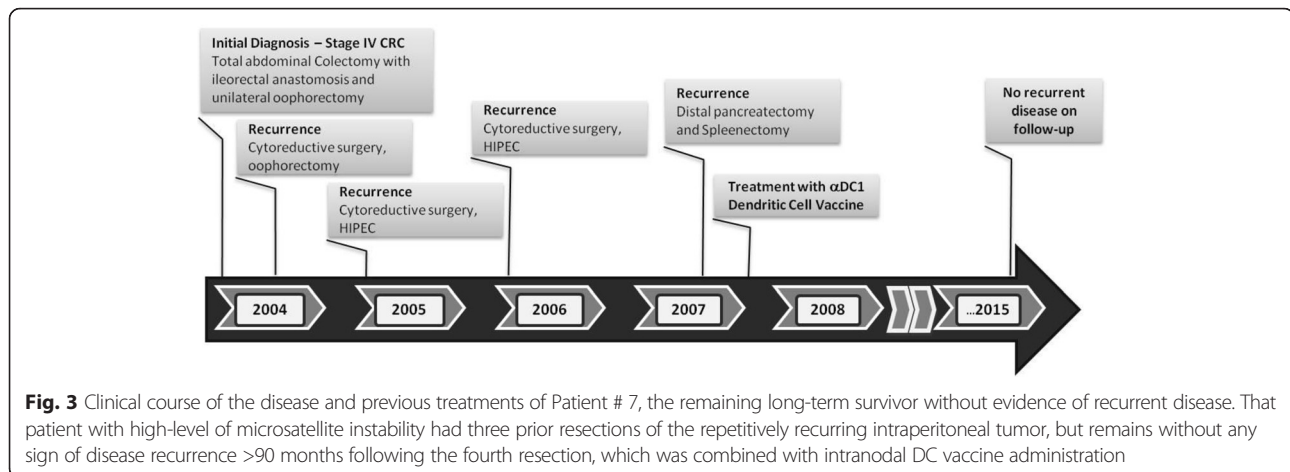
Initial Diagnosis – Stage IV CRC
Total abdominal Colectomy with ileorectal anastomosis and unilateral oophorectomy

Recurrence
Cytoreductive surgery, oophorectomy

Recurrence
Cytoreductive surgery, HIPEC

Recurrence
Cytoreductive surgery, HIPEC

Recurrence
Distal pancreatectomy and Spleenectomy

Treatment with $\alpha$DC1 Dendritic Cell Vaccine

No recurrent disease on follow-up

2004

2005

2006

2007

2008

...2015

**Fig. 3** Clinical course of the disease and previous treatments of Patient # 7, the remaining long-term survivor without evidence of recurrent disease. That patient with high-level of microsatellite instability had three prior resections of the repetitively recurring intraperitoneal tumor, but remains without any sign of disease recurrence >90 months following the fourth resection, which was combined with intranodal DC vaccine administration